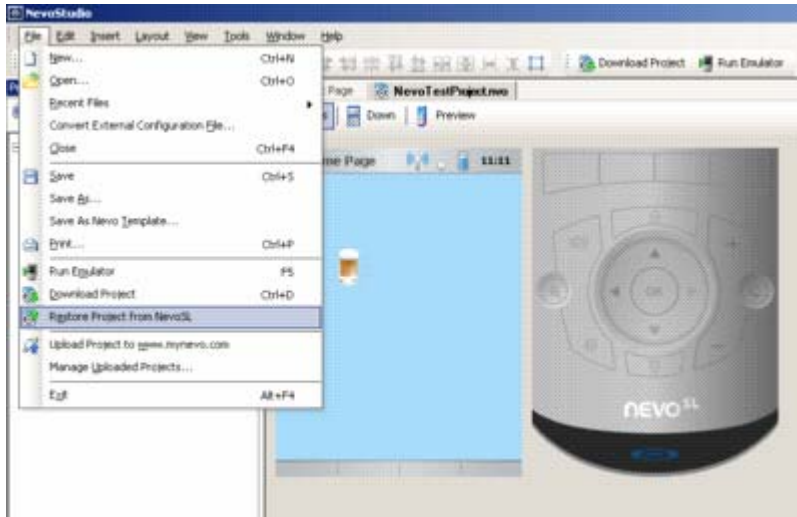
NevoStudio

File Edit Insert Layout View Tools Window Help

New... Ctrl+N
Open... Ctrl+O
Recent Files
Convert External Configuration File...
Close Ctrl+F4
Save Ctrl+S
Save As...
Save As Nevo Template...
Print... Ctrl+P
Run Emulator F5
Download Project Ctrl+D
Restore Project from NevoSL
Upload Project to www.mynevo.com
Manage Uploaded Projects...
Exit Alt+F4

Download Project Run Emulator

Page NevoTestProject.nvo

Down Preview

me Page 11:11

OK

nevo SL